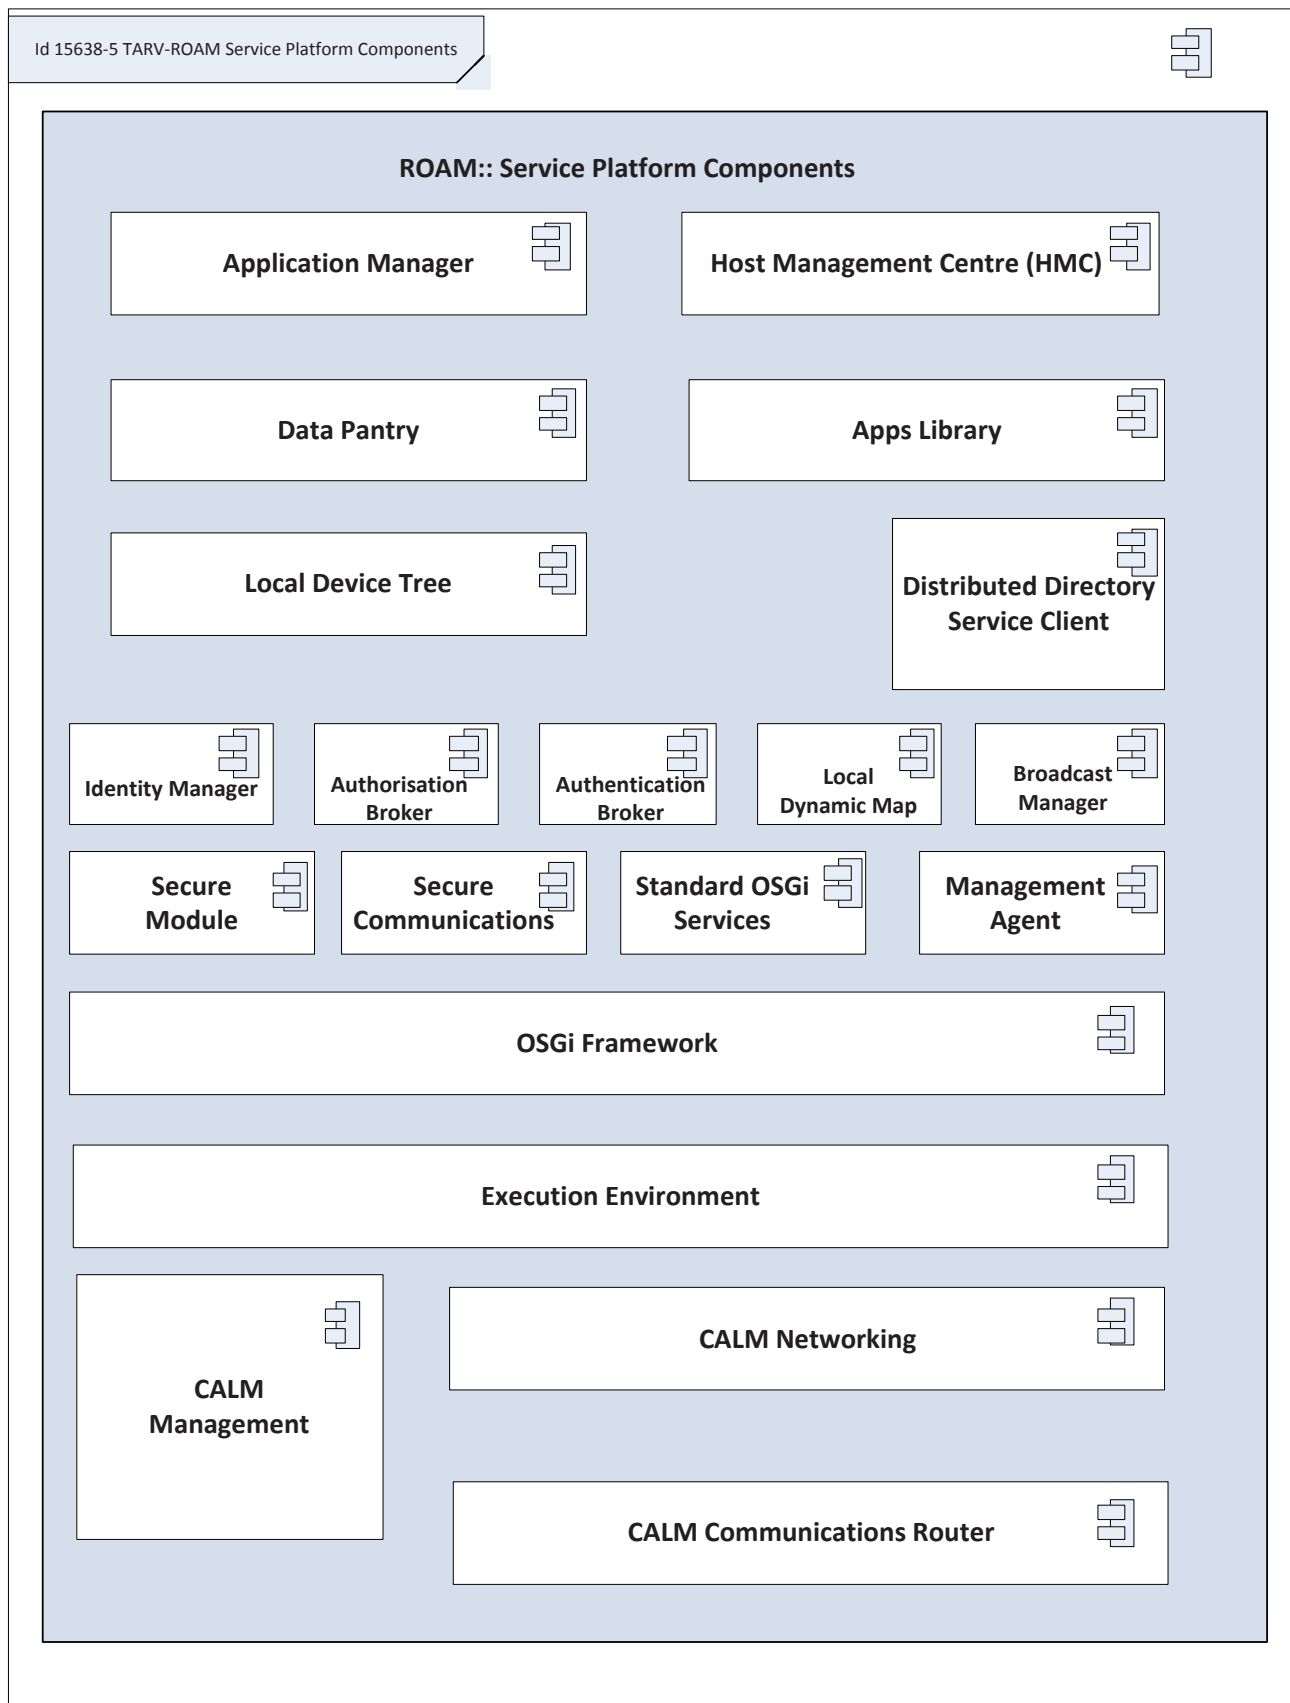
Id 15638-5 TARV-ROAM Service Platform Components

ROAM:: Service Platform Components

Application Manager

Host Management Centre (HMC)

Data Pantry

Apps Library

Local Device Tree

Distributed Directory Service Client

Identity Manager

Authorisation Broker

Authentication Broker

Local Dynamic Map

Broadcast Manager

Secure Module

Secure Communications

Standard OSGi Services

Management Agent

OSGi Framework

Execution Environment

CALM Management

CALM Networking

CALM Communications Router